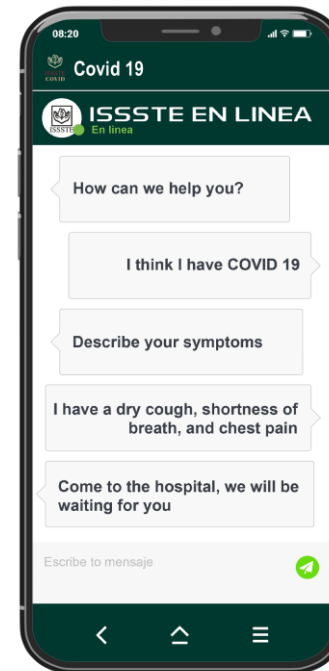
08:20

Covid 19

ISSSTE EN LINEA
En linea

How can we help you?

I think I have COVID 19

Describe your symptoms

I have a dry cough, shortness of breath, and chest pain

Come to the hospital, we will be waiting for you

Escribe tu mensaje